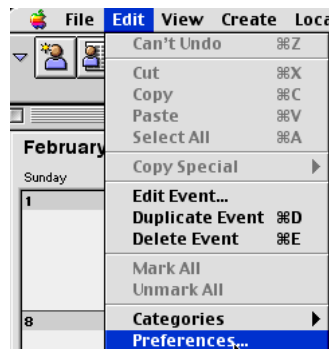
File Edit View Create Loca

Can't Undo ⌘Z
Cut ⌘X
Copy ⌘C
Paste ⌘V
Select All ⌘A
Copy Special
Edit Event...
Duplicate Event ⌘D
Delete Event ⌘E
Mark All
Unmark All
Categories
Preferences...

February
Sunday
1
8